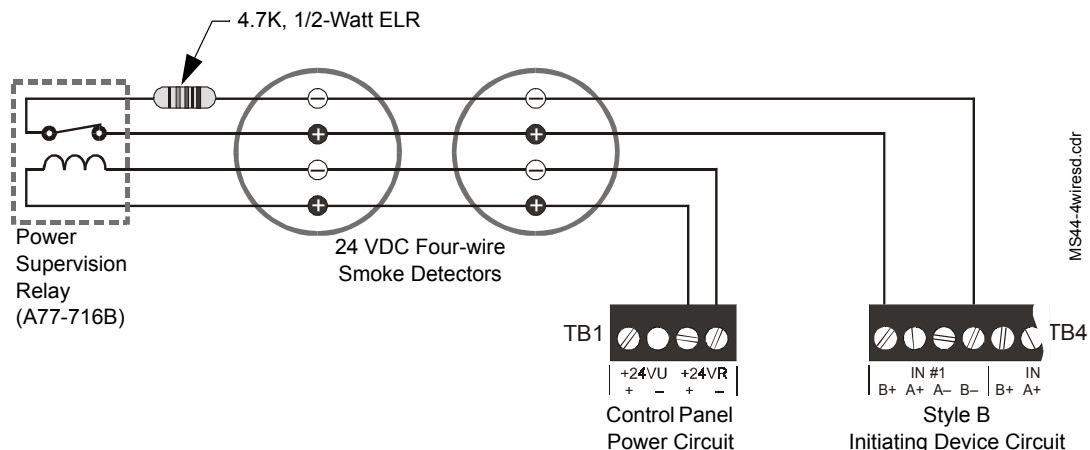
4.7K, 1/2-Watt ELR

Power Supervision Relay (A77-716B)

24 VDC Four-wire Smoke Detectors

MS44-4wiresd.cdr

TB1

+24VU + – +24VR + –

Control Panel Power Circuit

TB4

IN #1 B+ A+ A– B– IN B+ A+

Style B Initiating Device Circuit